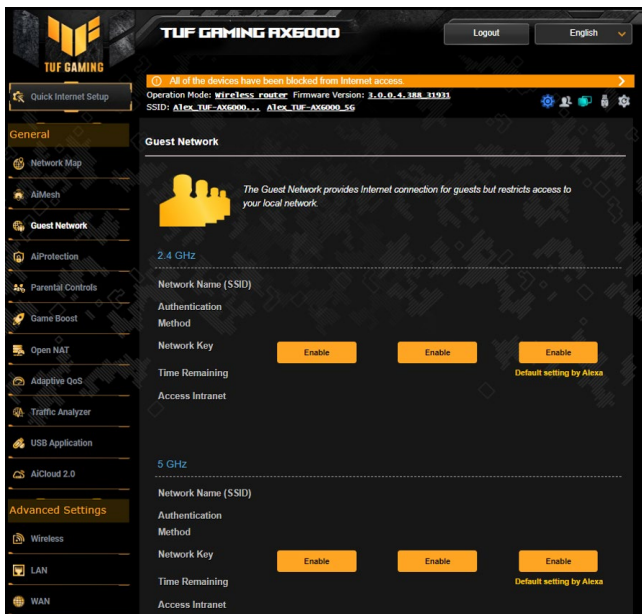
TUF GAMING

TUF GAMING AX6000

Logout

English

Quick Internet Setup

General

Network Map

AiMesh

Guest Network

AiProtection

Parental Controls

Game Boost

Open NAT

Adaptive QoS

Traffic Analyzer

USB Application

AiCloud 2.0

Advanced Settings

Wireless

LAN

WAN

All of the devices have been blocked from Internet access.

Operation Mode: Wireless router Firmware Version: 3.0.0.4.388_31931

SSID: Alex_TUF-AX6000... Alex_TUF-AX6000_5G

Guest Network

The Guest Network provides Internet connection for guests but restricts access to your local network.

2.4 GHz

Network Name (SSID)

Authentication Method

Network Key

Time Remaining

Access Intranet

Enable

Enable

Enable

Default setting by Alexa

5 GHz

Network Name (SSID)

Authentication Method

Network Key

Time Remaining

Access Intranet

Enable

Enable

Enable

Default setting by Alexa